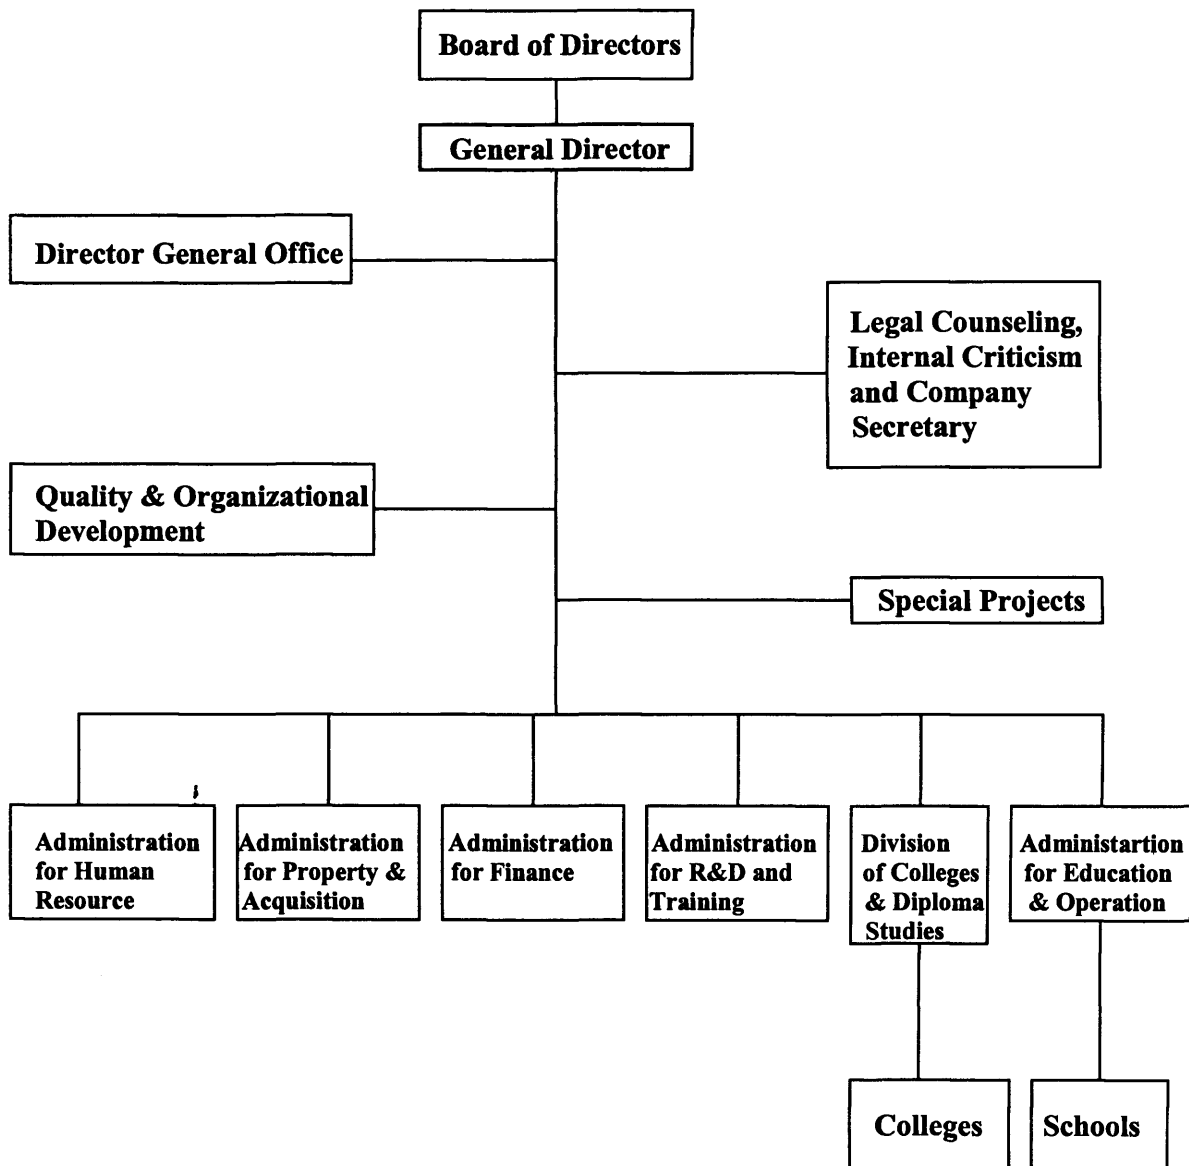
Board of Directors

General Director

Director General Office

Legal Counseling, Internal Criticism and Company Secretary

Quality & Organizational Development

Special Projects

Administration for Human Resource

Administration for Property & Acquisition

Administration for Finance

Administration for R&D and Training

Division of Colleges & Diploma Studies

Administartion for Education & Operation

Colleges

Schools